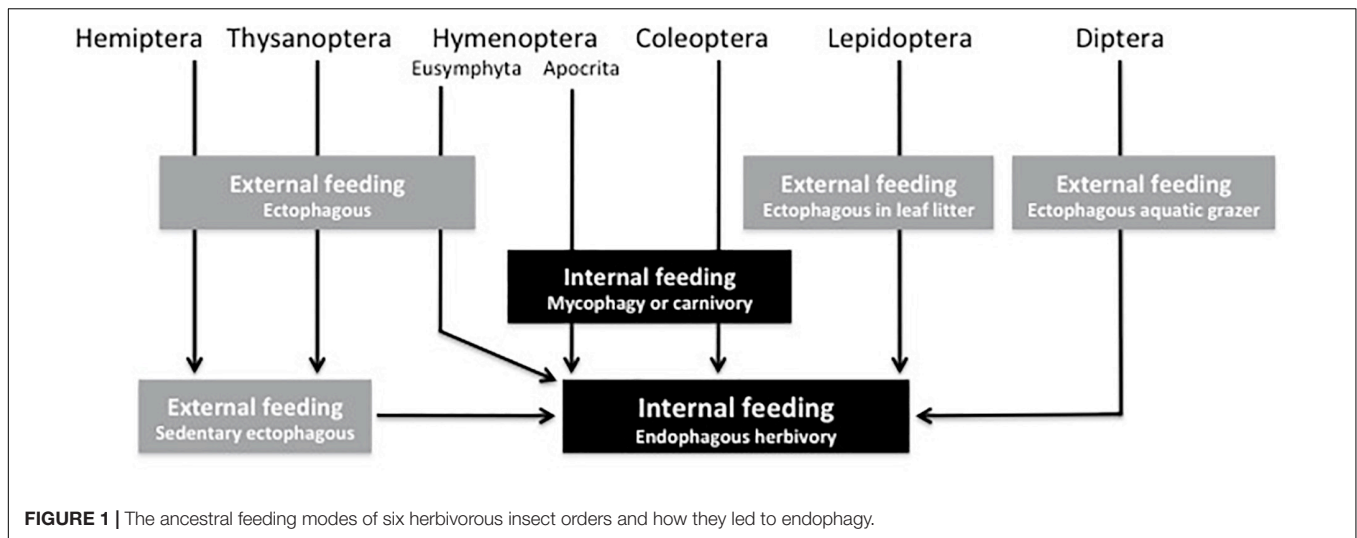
Hemiptera Thysanoptera Hymenoptera Coleoptera Lepidoptera Diptera

Eusymphyta Apocrita

External feeding
Ectophagous

External feeding
Ectophagous in leaf litter

External feeding
Ectophagous aquatic grazer

Internal feeding
Mycophagy or carnivory

External feeding
Sedentary ectophagous

Internal feeding
Endophagous herbivory

FIGURE 1 | The ancestral feeding modes of six herbivorous insect orders and how they led to endophagy.